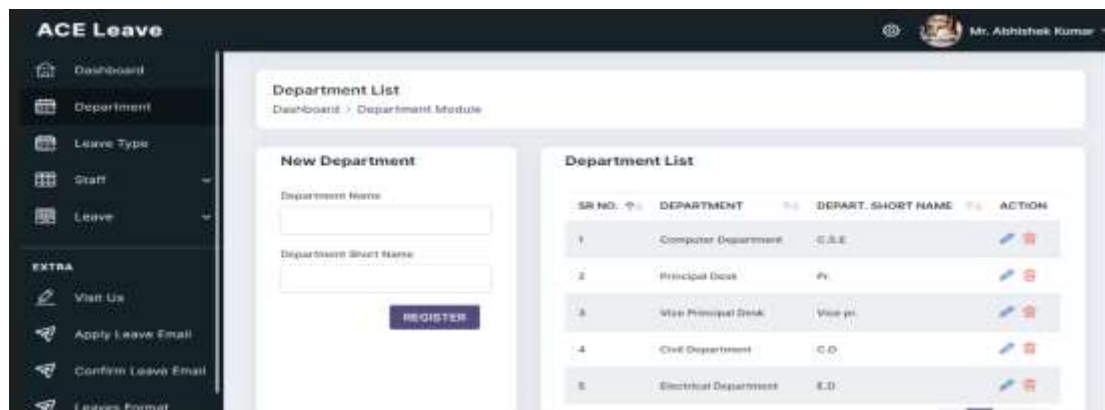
ACE Leave

Mr. Abhishek Kumar

Dashboard

Department

Leave Type

Staff

Leave

EXTRA

Visit Us

Apply Leave Email

Confirm Leave Email

Leaves Format

Department List

Dashboard > Department Module

New Department

Department Name

Department Short Name

REGISTER

Department List

| SR NO. | DEPARTMENT | DEPART. SHORT NAME | ACTION |
|---|---|---|---|
| 1 | Computer Department | C.S.E | |
| 2 | Principal Desk | Pr. | |
| 3 | Vice Principal Desk | Vice pr. | |
| 4 | Civil Department | C.D | |
| 5 | Electrical Department | E.D | |